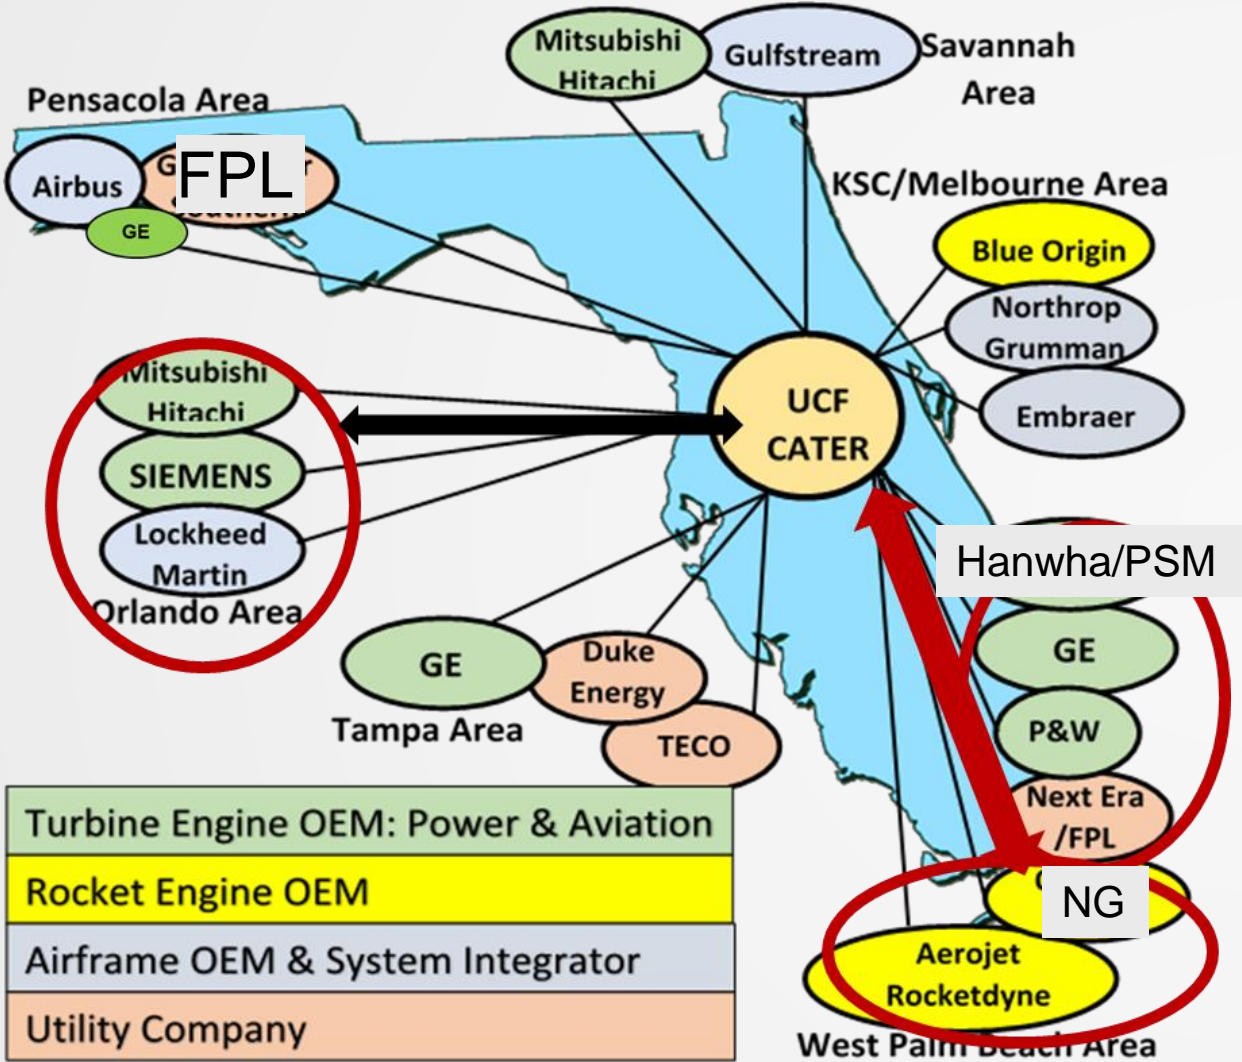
Mitsubishi Hitachi

Gulfstream

Savannah Area

Pensacola Area

Airbus

FPL

GE

KSC/Melbourne Area

Blue Origin

Northrop Grumman

Embraer

UCF CATER

Mitsubishi Hitachi

SIEMENS

Lockheed Martin

Orlando Area

Hanwha/PSM

GE

P&W

Next Era /FPL

NG

Aerojet Rocketdyne

West Palm Beach Area

GE

Duke Energy

Tampa Area

TECO

| Turbine Engine OEM: Power & Aviation |
|---|
| Rocket Engine OEM |
| Airframe OEM & System Integrator |
| Utility Company |